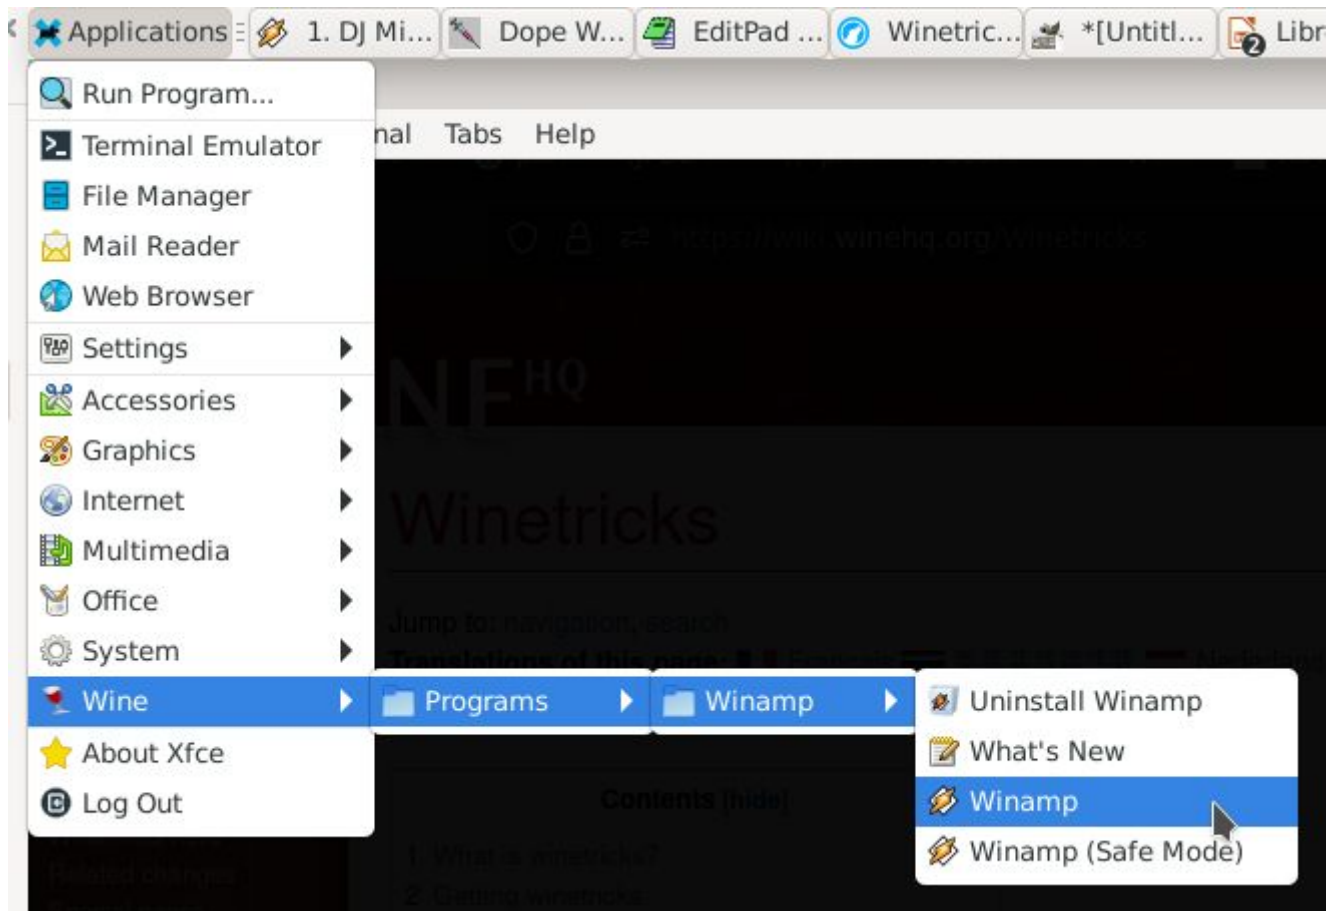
Applications 1. DJ Mi... Dope W... EditPad ... Winetric... *[Untitl... Libr

Run Program...
Terminal Emulator
File Manager
Mail Reader
Web Browser
Settings
Accessories
Graphics
Internet
Multimedia
Office
System
Wine
About Xfce
Log Out

nal Tabs Help

https://wiki.winehq.org/Winetricks

NE HQ

Winetricks

Jump to: navigation, search

Translations of this page: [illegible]

Programs
Winamp

Uninstall Winamp
What's New
Winamp
Winamp (Safe Mode)

Contents [hide]

1. What is winetricks?
2. Getting winetricks

Related changes